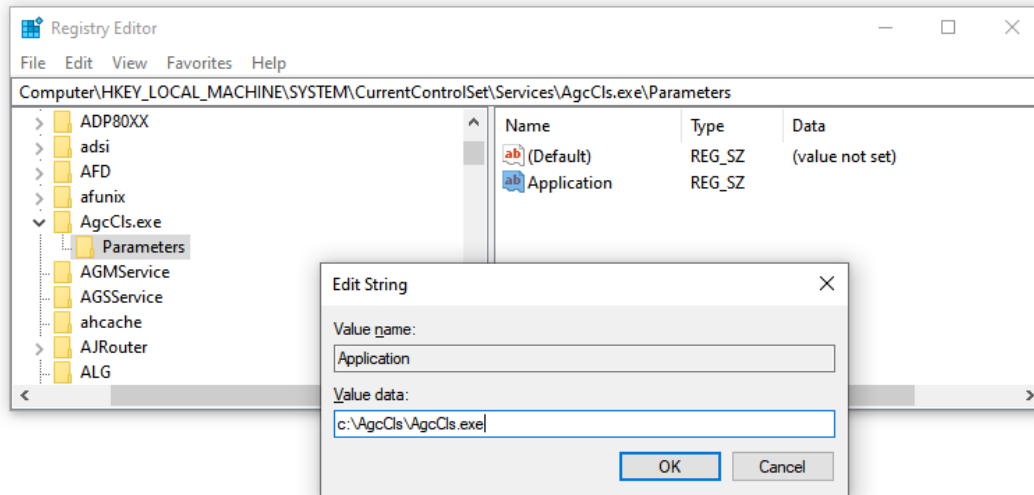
Registry Editor

File Edit View Favorites Help

Computer\HKEY_LOCAL_MACHINE\SYSTEM\CurrentControlSet\Services\AgcCls.exe\Parameters

ADP80XX
adsi
AFD
afunix
AgcCls.exe
Parameters
AGMService
AGSService
ahcache
AJRouter
ALG

| Name | Type | Data |
|---|---|---|
| (Default) | REG_SZ | (value not set) |
| Application | REG_SZ | |

Edit String

Value name:

Application

Value data:

c:\AgcCls\AgcCls.exe

OK Cancel